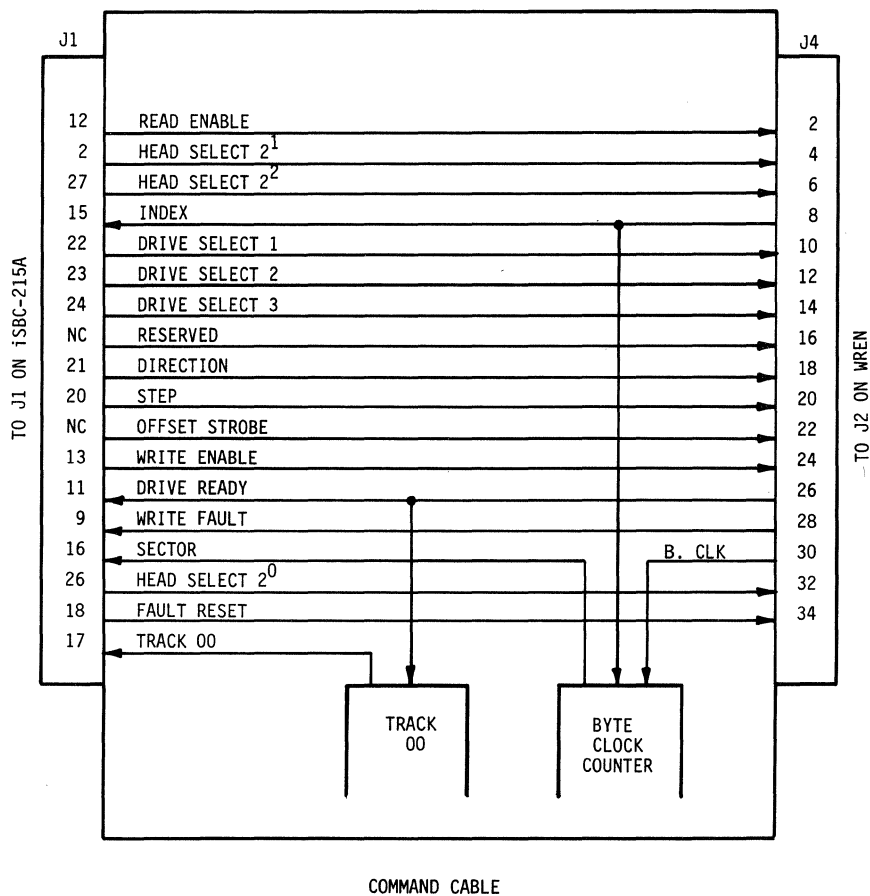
J1

J4

TO J1 ON iSBC-215A

TO J2 ON WREN

| J1 | Signal | J4 |
|---|---|---|
| 12 | READ ENABLE | 2 |
| 2 | HEAD SELECT $2^1$ | 4 |
| 27 | HEAD SELECT $2^2$ | 6 |
| 15 | INDEX | 8 |
| 22 | DRIVE SELECT 1 | 10 |
| 23 | DRIVE SELECT 2 | 12 |
| 24 | DRIVE SELECT 3 | 14 |
| NC | RESERVED | 16 |
| 21 | DIRECTION | 18 |
| 20 | STEP | 20 |
| NC | OFFSET STROBE | 22 |
| 13 | WRITE ENABLE | 24 |
| 11 | DRIVE READY | 26 |
| 9 | WRITE FAULT | 28 |
| 16 | SECTOR | 30 |
| 26 | HEAD SELECT $2^0$ | 32 |
| 18 | FAULT RESET | 34 |
| 17 | TRACK 00 | |

B. CLK

TRACK 00

BYTE CLOCK COUNTER

COMMAND CABLE